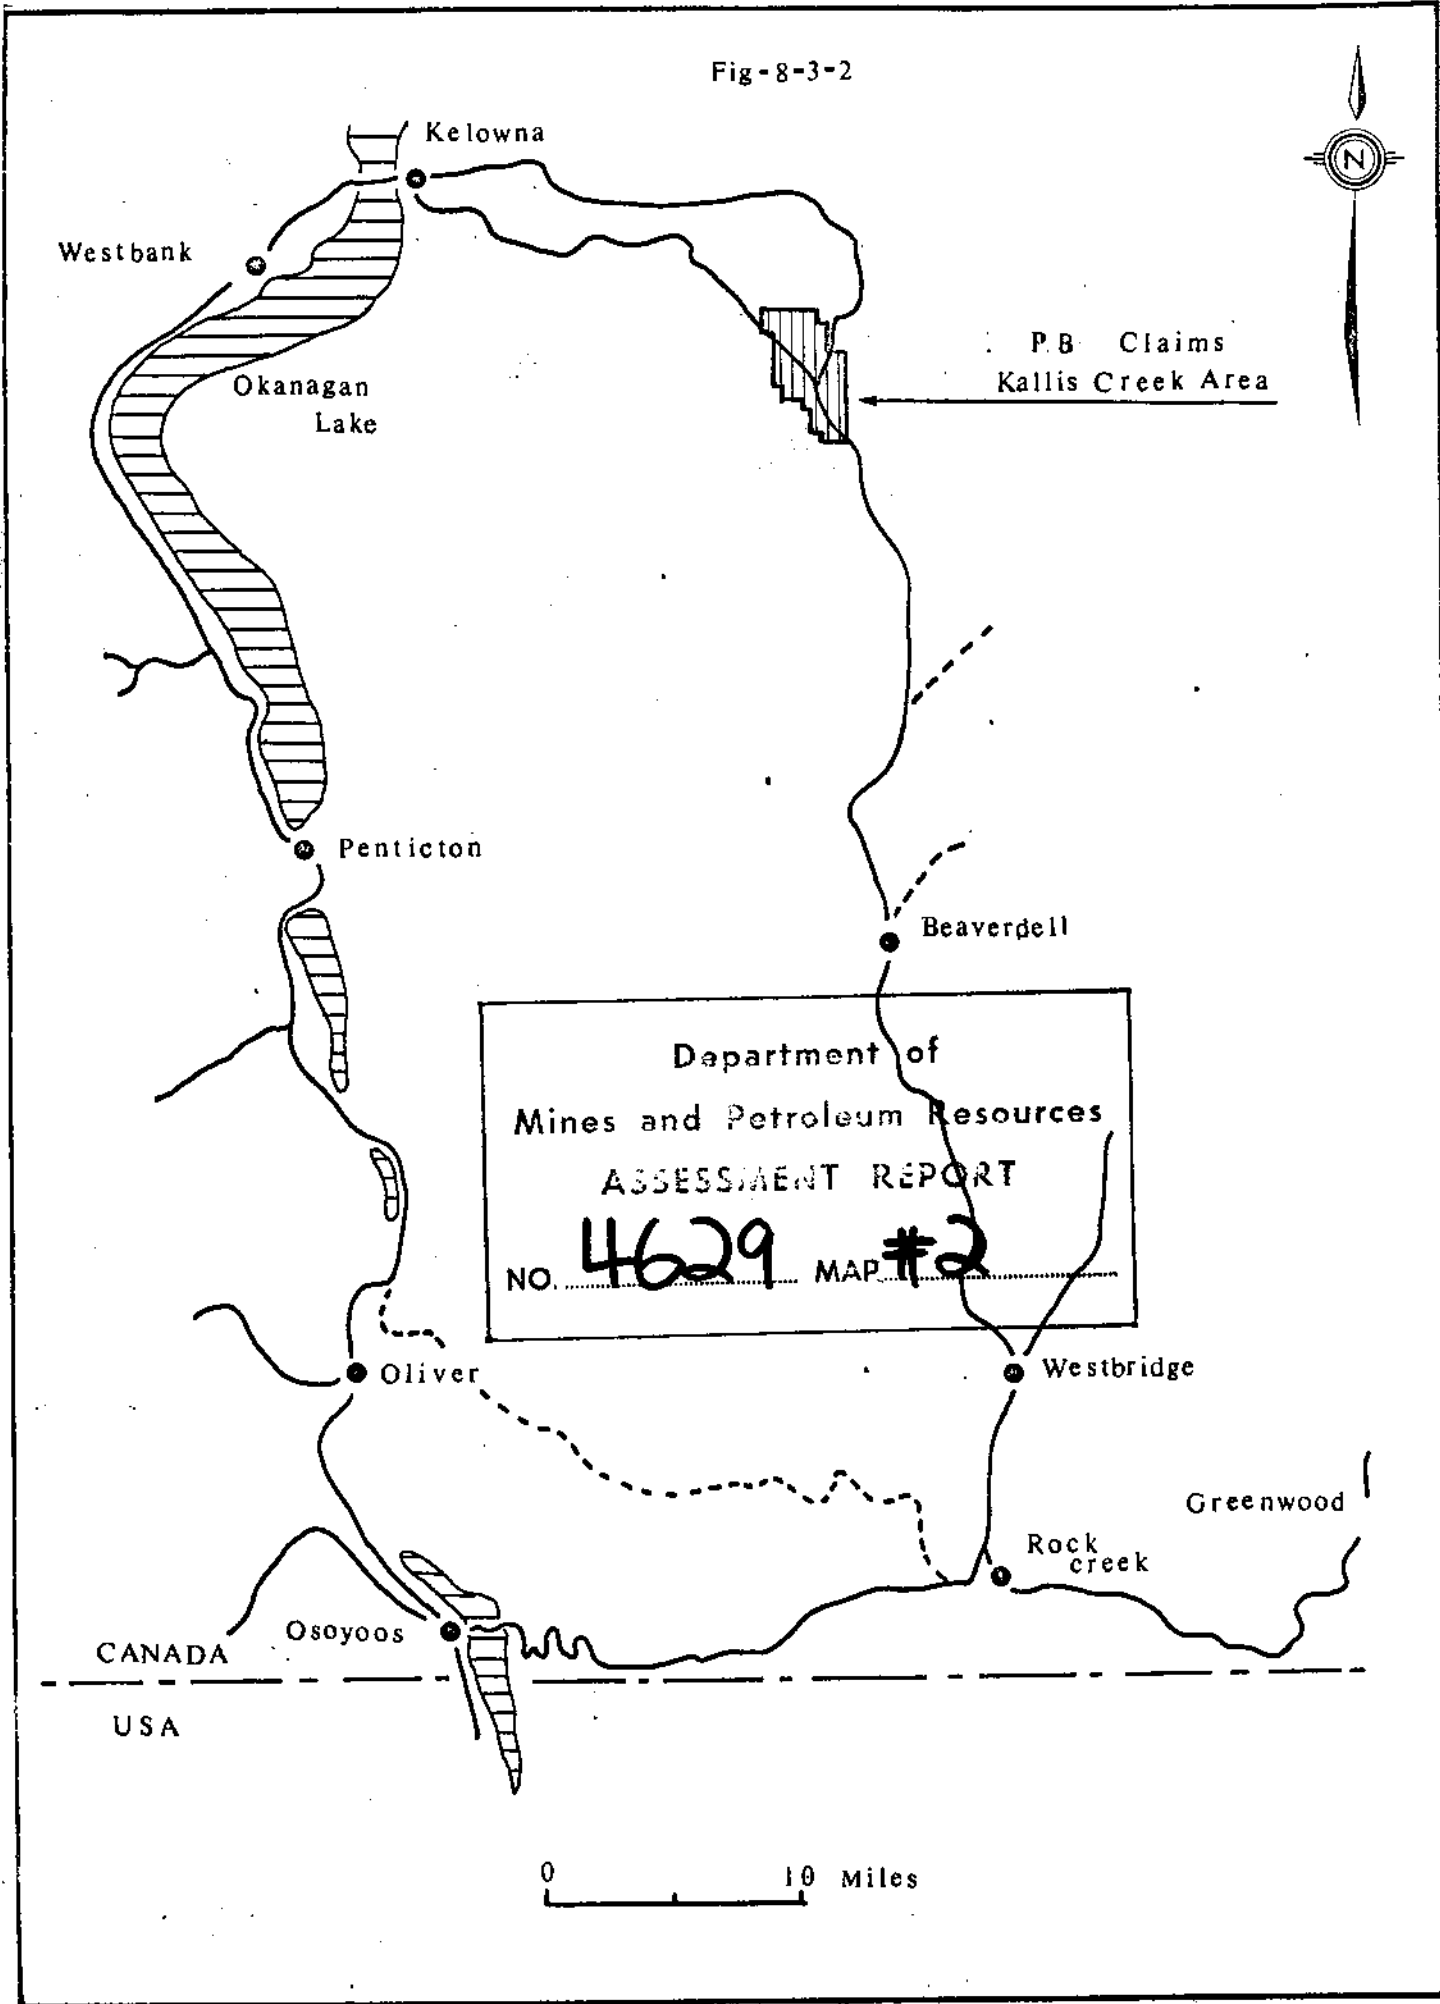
Fig-8-3-2

N

Kelowna

Westbank

Okanagan Lake

P.B Claims
Kallis Creek Area

Penticton

Beaverdell

Department of
Mines and Petroleum Resources
ASSESSMENT REPORT
NO. 4629 MAP #2

Oliver

Westbridge

Greenwood

Rock creek

Osoyoos

CANADA

USA

0 10 Miles